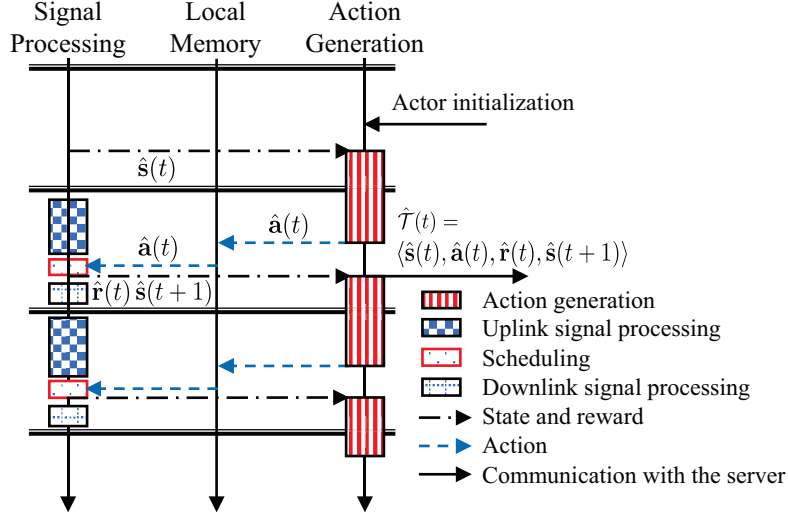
Signal Processing

Local Memory

Action Generation

Actor initialization

$\hat{\mathbf{s}}(t)$

$\hat{\mathbf{a}}(t)$

$\hat{\mathcal{T}}(t) =$
$\langle \hat{\mathbf{s}}(t), \hat{\mathbf{a}}(t), \hat{\mathbf{r}}(t), \hat{\mathbf{s}}(t+1) \rangle$

$\hat{\mathbf{a}}(t)$

$\hat{\mathbf{r}}(t)$ $\hat{\mathbf{s}}(t+1)$

Action generation

Uplink signal processing

Scheduling

Downlink signal processing

State and reward

Action

Communication with the server